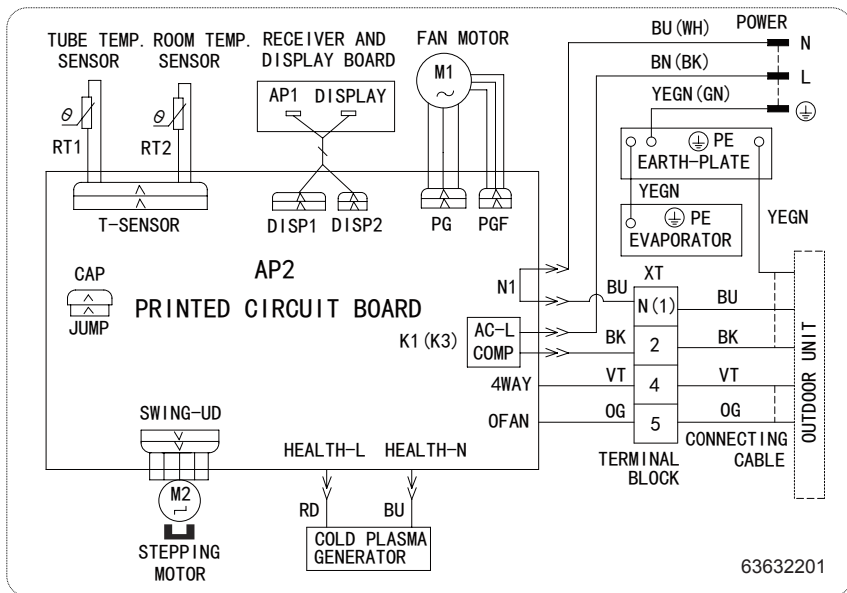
TUBE TEMP. SENSOR
ROOM TEMP. SENSOR
RECEIVER AND DISPLAY BOARD
FAN MOTOR
BU (WH)
POWER
N
BN (BK)
L
YEGN (GN)
$\theta$
$\theta$
AP1 DISPLAY
M1
PE
EARTH-PLATE
RT1
RT2
YEGN
PE
EVAPORATOR
YEGN
T-SENSOR
DISP1 DISP2
PG
PGF
CAP
JUMP
AP2
PRINTED CIRCUIT BOARD
N1
BU
XT
N (1)
BU
K1 (K3)
AC-L
COMP
BK
2
BK
OUTDOOR UNIT
4WAY
VT
4
VT
SWING-UD
OFAN
OG
5
OG
CONNECTING CABLE
HEALTH-L
HEALTH-N
TERMINAL BLOCK
M2
RD
BU
STEPPING MOTOR
COLD PLASMA GENERATOR
63632201